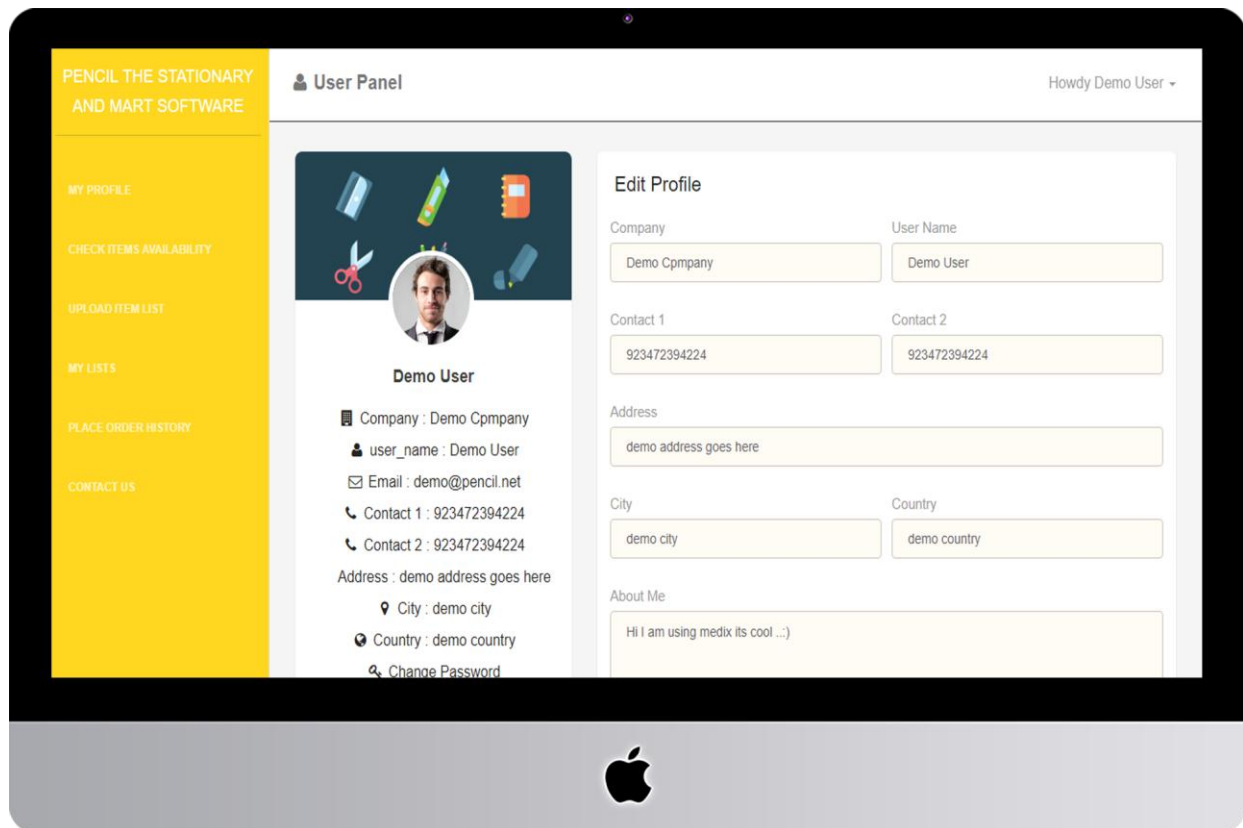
PENCIL THE STATIONARY AND MART SOFTWARE

MY PROFILE

CHECK ITEMS AVAILABILITY

UPLOAD ITEM LIST

MY LISTS

PLACE ORDER HISTORY

CONTACT US

User Panel

Howdy Demo User

Demo User

Company : Demo Cpmpany

user_name : Demo User

Email : demo@pencil.net

Contact 1 : 923472394224

Contact 2 : 923472394224

Address : demo address goes here

City : demo city

Country : demo country

Change Password

Edit Profile

Company
Demo Cpmpany

User Name
Demo User

Contact 1
923472394224

Contact 2
923472394224

Address
demo address goes here

City
demo city

Country
demo country

About Me
Hi I am using medix its cool ..:)